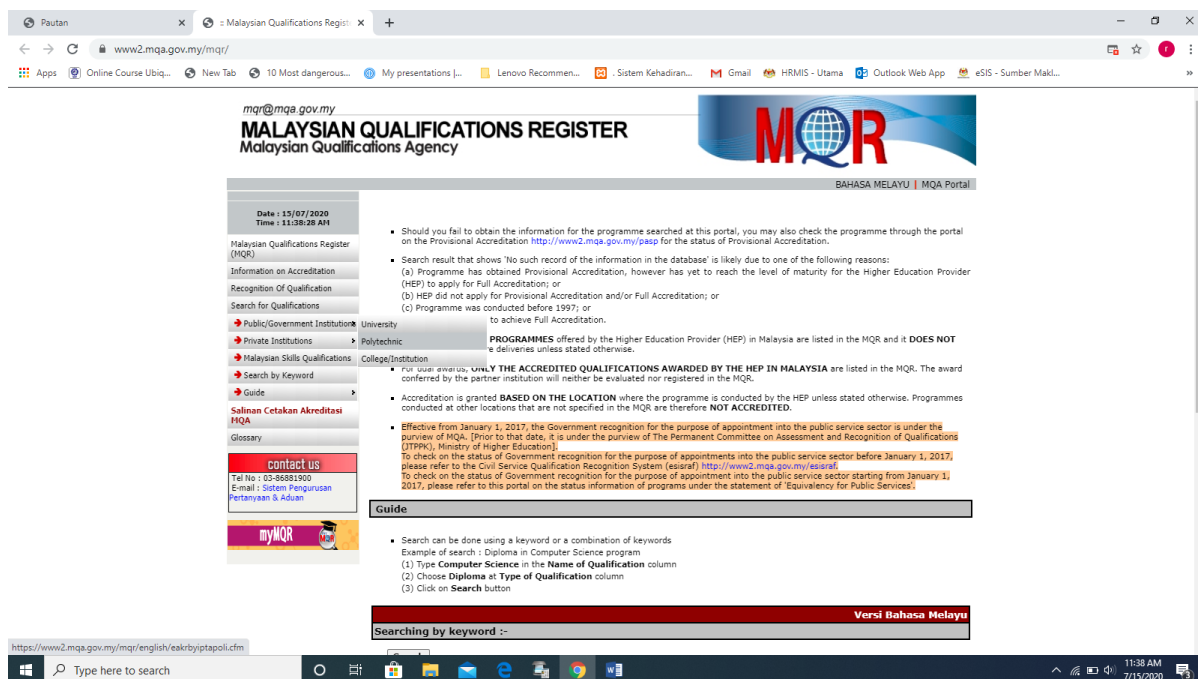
Pautan
:: Malaysian Qualifications Regist
www2.mqa.gov.my/mqr/
Apps Online Course Ubiq... New Tab 10 Most dangerous... My presentations |... Lenovo Recommen... : Sistem Kehadiran... Gmail HRMIS - Utama Outlook Web App eSIS - Sumber Makl...

mqr@mqa.gov.my
MALAYSIAN QUALIFICATIONS REGISTER
Malaysian Qualifications Agency
MQR

BAHASA MELAYU | MQA Portal

Date : 15/07/2020
Time : 11:38:28 AM

Malaysian Qualifications Register (MQR)
Information on Accreditation
Recognition Of Qualification
Search for Qualifications
Public/Government Institutions
University
Private Institutions
Polytechnic
Malaysian Skills Qualifications
College/Institution
Search by Keyword
Guide
Salinan Cetakan Akreditasi MQA
Glossary

contact us
Tel No : 03-86881900
E-mail : Sistem Pengurusan Pertanyaan & Aduan

myMQR

▪ Should you fail to obtain the information for the programme searched at this portal, you may also check the programme through the portal on the Provisional Accreditation http://www2.mqa.gov.my/pasp for the status of Provisional Accreditation.

▪ Search result that shows 'No such record of the information in the database' is likely due to one of the following reasons:
(a) Programme has obtained Provisional Accreditation, however has yet to reach the level of maturity for the Higher Education Provider (HEP) to apply for Full Accreditation; or
(b) HEP did not apply for Provisional Accreditation and/or Full Accreditation; or
(c) Programme was conducted before 1997; or
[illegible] to achieve Full Accreditation.

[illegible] PROGRAMMES offered by the Higher Education Provider (HEP) in Malaysia are listed in the MQR and it DOES NOT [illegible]e deliveries unless stated otherwise.

▪ For dual awards, ONLY THE ACCREDITED QUALIFICATIONS AWARDED BY THE HEP IN MALAYSIA are listed in the MQR. The award conferred by the partner institution will neither be evaluated nor registered in the MQR.

▪ Accreditation is granted BASED ON THE LOCATION where the programme is conducted by the HEP unless stated otherwise. Programmes conducted at other locations that are not specified in the MQR are therefore NOT ACCREDITED.

▪ Effective from January 1, 2017, the Government recognition for the purpose of appointment into the public service sector is under the purview of MQA. [Prior to that date, it is under the purview of The Permanent Committee on Assessment and Recognition of Qualifications (JTPPK), Ministry of Higher Education].
To check on the status of Government recognition for the purpose of appointments into the public service sector before January 1, 2017, please refer to the Civil Service Qualification Recognition System (esisraf) http://www2.mqa.gov.my/esisraf.
To check on the status of Government recognition for the purpose of appointment into the public service sector starting from January 1, 2017, please refer to this portal on the status information of programs under the statement of 'Equivalency for Public Services'.

Guide

▪ Search can be done using a keyword or a combination of keywords
Example of search : Diploma in Computer Science program
(1) Type Computer Science in the Name of Qualification column
(2) Choose Diploma at Type of Qualification column
(3) Click on Search button

Versi Bahasa Melayu
Searching by keyword :-

https://www2.mqa.gov.my/mqr/english/eakrbyiptapoli.cfm
Type here to search
11:38 AM
7/15/2020